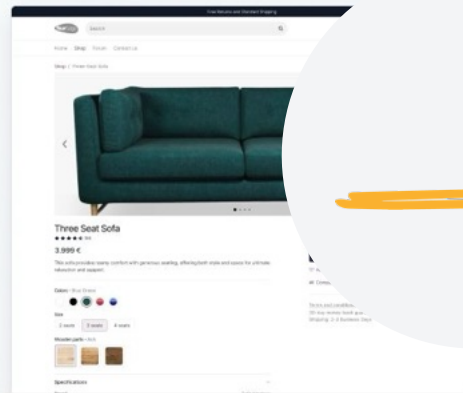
Free Returns and Standard Shipping

Search

Home Shop Forum Contact us

Shop / Three Seat Sofa

Three Seat Sofa

3.999 €

This sofa provides roomy comfort with generous seating, offering both style and space for ultimate relaxation and support.

Colors : Blue Green

Size

2 seats 3 seats 4 seats

Wooden parts : Ash

Specifications